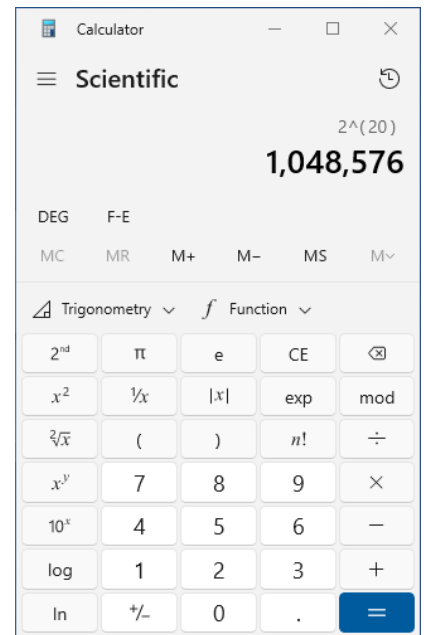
Calculator

Scientific

2^(20)
1,048,576

DEG F-E

MC MR M+ M− MS M∨

Trigonometry ∨ $f$ Function ∨

| | | | | |
|---|---|---|---|---|
| $2^{nd}$ | π | e | CE | ⌫ |
| $x^2$ | $\frac{1}{x}$ | $\|x\|$ | exp | mod |
| $\sqrt[2]{x}$ | ( | ) | $n!$ | ÷ |
| $x^y$ | 7 | 8 | 9 | × |
| $10^x$ | 4 | 5 | 6 | − |
| log | 1 | 2 | 3 | + |
| ln | +/− | 0 | . | = |